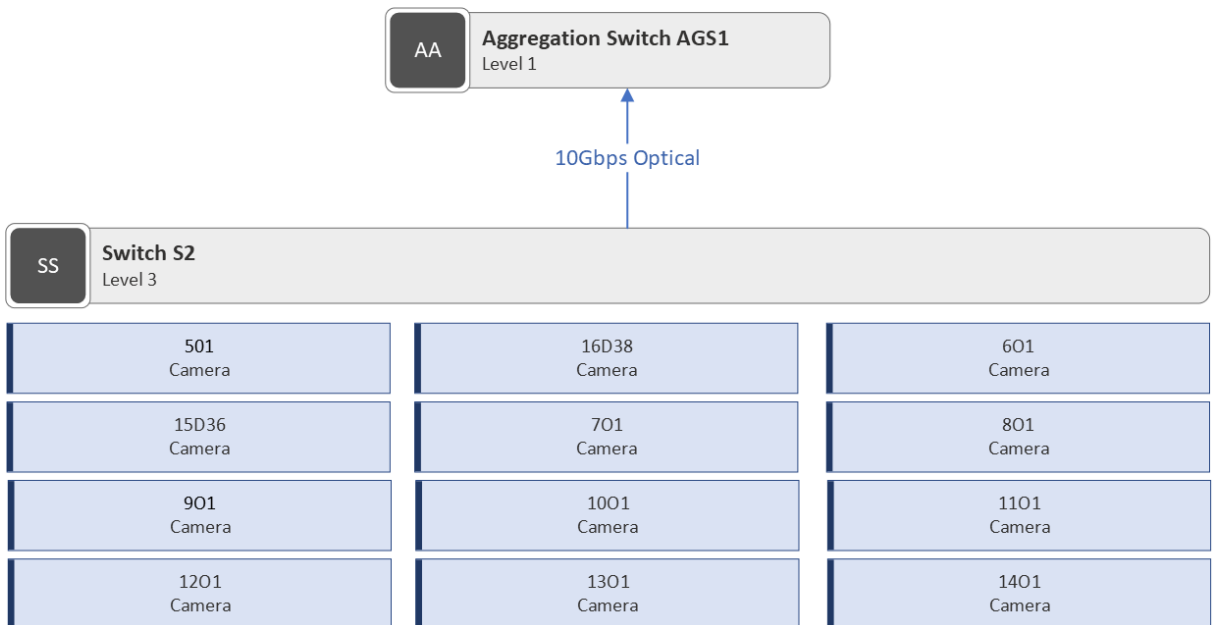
AA
Aggregation Switch AGS1
Level 1

10Gbps Optical

SS
Switch S2
Level 3

5O1
Camera

16D38
Camera

6O1
Camera

15D36
Camera

7O1
Camera

8O1
Camera

9O1
Camera

10O1
Camera

11O1
Camera

12O1
Camera

13O1
Camera

14O1
Camera